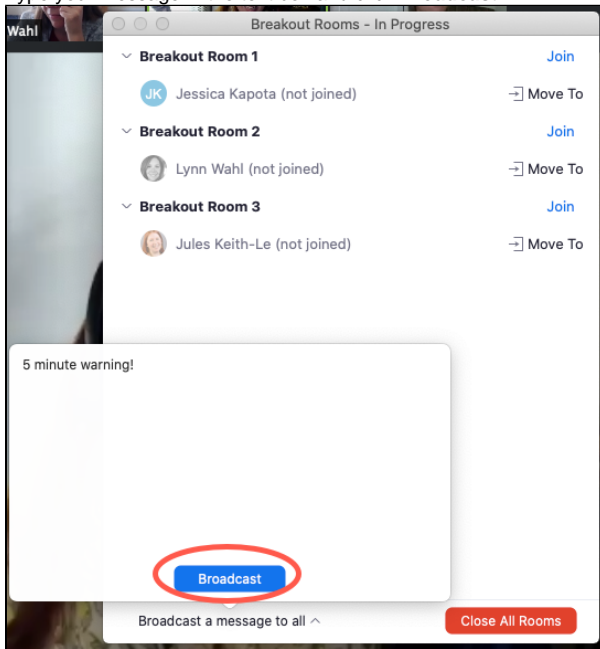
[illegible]

Wahl

Breakout Rooms - In Progress

Breakout Room 1 Join

JK Jessica Kapota (not joined) Move To

Breakout Room 2 Join

Lynn Wahl (not joined) Move To

Breakout Room 3 Join

Jules Keith-Le (not joined) Move To

5 minute warning!

Broadcast

Broadcast a message to all

Close All Rooms